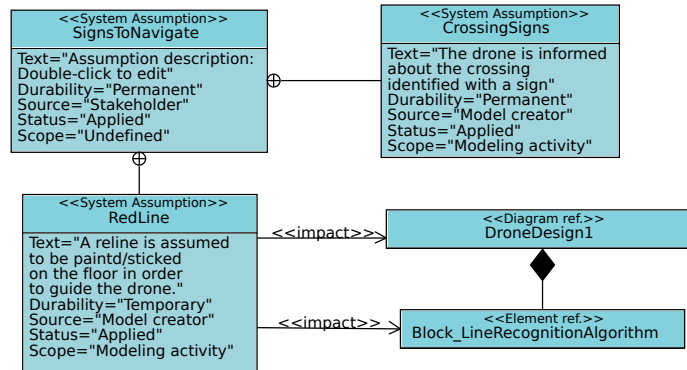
<<System Assumption>>
SignsToNavigate

Text="Assumption description: Double-click to edit"
Durability="Permanent"
Source="Stakeholder"
Status="Applied"
Scope="Undefined"

<<System Assumption>>
CrossingSigns

Text="The drone is informed about the crossing identified with a sign"
Durability="Permanent"
Source="Model creator"
Status="Applied"
Scope="Modeling activity"

<<System Assumption>>
RedLine

Text="A reline is assumed to be paintd/sticked on the floor in order to guide the drone."
Durability="Temporary"
Source="Model creator"
Status="Applied"
Scope="Modeling activity"

<<impact>>

<<Diagram ref.>>
DroneDesign1

<<impact>>

<<Element ref.>>
Block_LineRecognitionAlgorithm